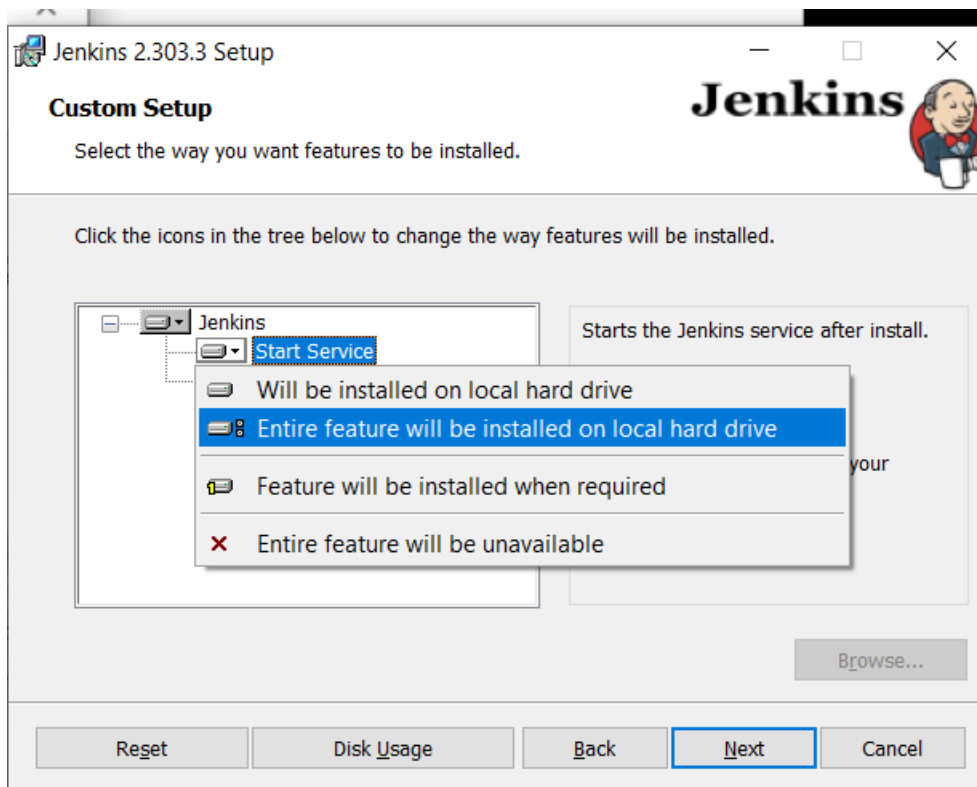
Jenkins 2.303.3 Setup

Custom Setup

Select the way you want features to be installed.

Jenkins

Click the icons in the tree below to change the way features will be installed.

Jenkins
Start Service

Will be installed on local hard drive
Entire feature will be installed on local hard drive
Feature will be installed when required
Entire feature will be unavailable

Starts the Jenkins service after install.

your

Browse...

Reset
Disk Usage
Back
Next
Cancel